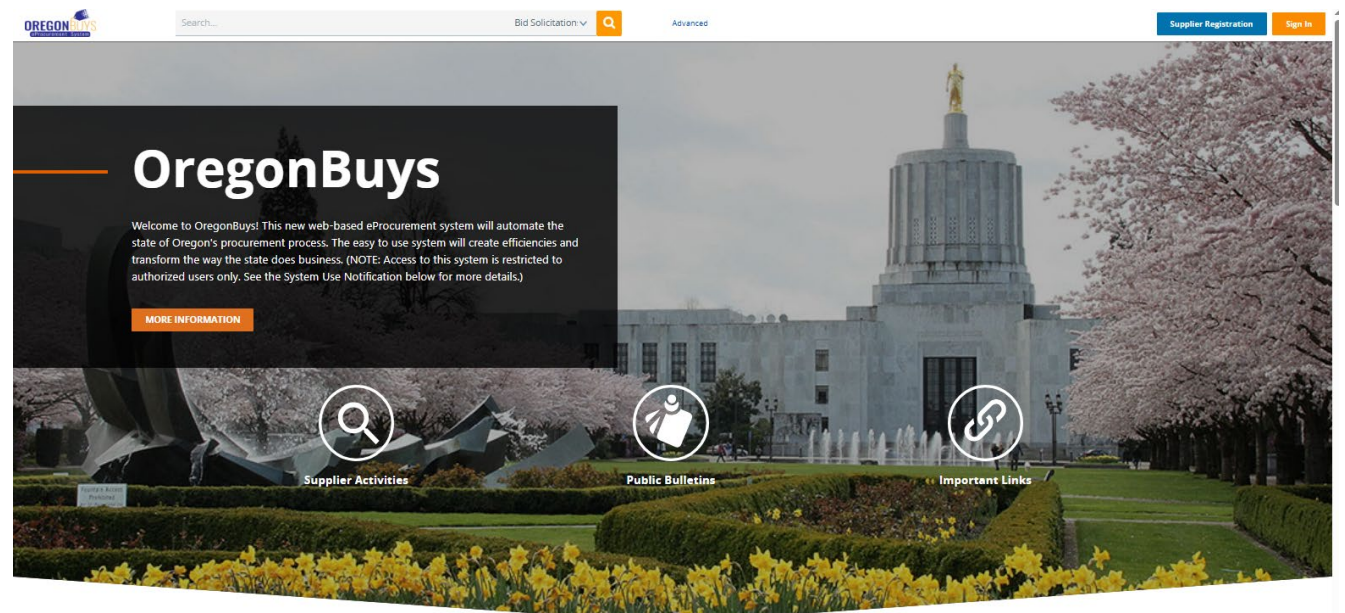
OREGON BUYS
eProcurement System

Search...

Bid Solicitation

Advanced

Supplier Registration

Sign In

OregonBuys

Welcome to OregonBuys! This new web-based eProcurement system will automate the state of Oregon's procurement process. The easy to use system will create efficiencies and transform the way the state does business. (NOTE: Access to this system is restricted to authorized users only. See the System Use Notification below for more details.)

MORE INFORMATION

Supplier Activities

Public Bulletins

Important Links